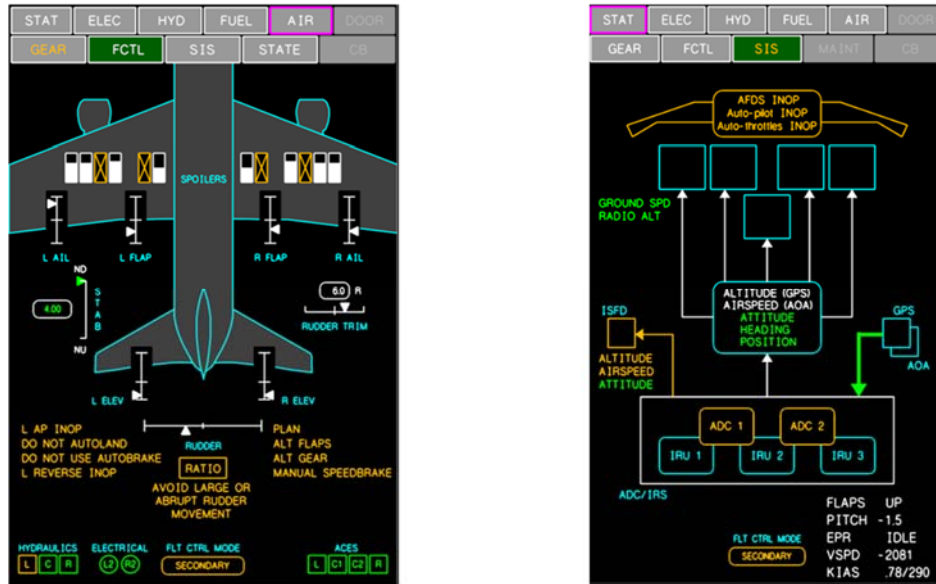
STAT ELEC HYD FUEL AIR DOOR
GEAR FCTL SIS STATE CB

SPOILERS

L AIL L FLAP R FLAP R AIL

ND
S T A B
4.00
NU

6.0 R
RUDDER TRIM

L ELEV R ELEV

L AP INOP
DO NOT AUTOLAND
DO NOT USE AUTOBRAKE
L REVERSE INOP

RUDDER
RATIO
AVOID LARGE OR ABRUPT RUDDER MOVEMENT

PLAN
ALT FLAPS
ALT GEAR
MANUAL SPEEDBRAKE

HYDRAULICS
L C R
ELECTRICAL
L2 R2
FLT CTRL MODE
SECONDARY
ACES
L C1 C2 R

STAT ELEC HYD FUEL AIR DOOR
GEAR FCTL SIS MAINT CB

AFDS INOP
Auto-pilot INOP
Auto-throttles INOP

GROUND SPD
RADIO ALT

ISFD

ALTITUDE (GPS)
AIRSPEED (AOA)
ATTITUDE
HEADING
POSITION

GPS
AOA

ALTITUDE
AIRSPEED
ATTITUDE

ADC 1 ADC 2
IRU 1 IRU 2 IRU 3

ADC/IRS

FLAPS UP
PITCH -1.5
EPR IDLE
VSPD -2081
KIAS .78/290

FLT CTRL MODE
SECONDARY